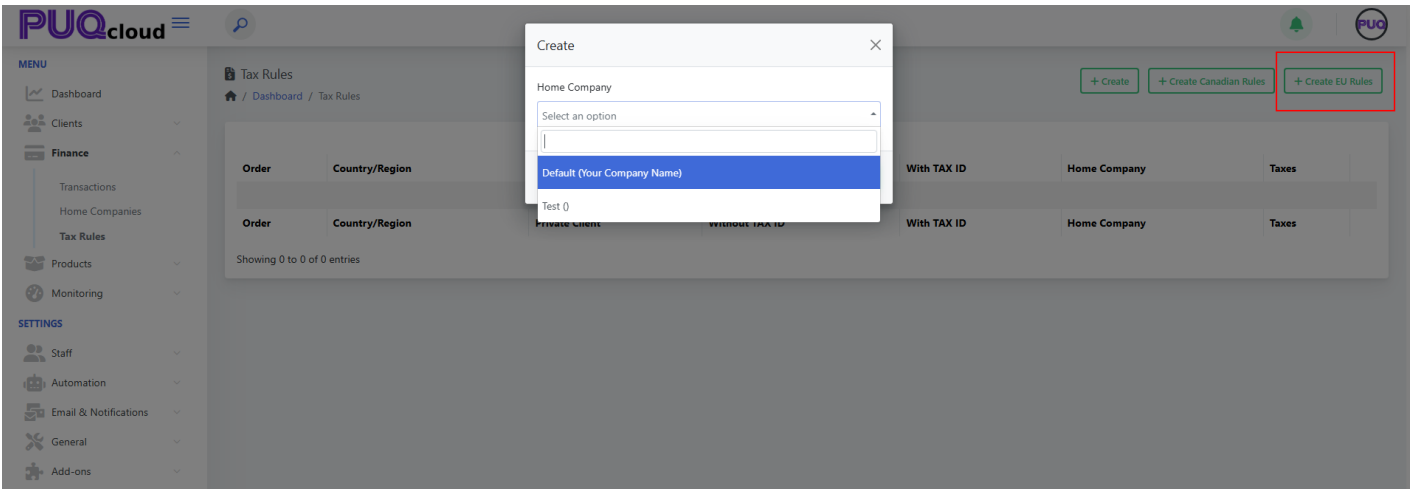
PUQcloud

PUQ

MENU

Dashboard

Clients

Finance

Transactions

Home Companies

Tax Rules

Products

Monitoring

SETTINGS

Staff

Automation

Email & Notifications

General

Add-ons

Tax Rules

/ Dashboard / Tax Rules

+ Create

+ Create Canadian Rules

+ Create EU Rules

| Order | Country/Region | Private Client | Without TAX ID | With TAX ID | Home Company | Taxes |
|---|---|---|---|---|---|---|
| Order | Country/Region | Private Client | Without TAX ID | With TAX ID | Home Company | Taxes |

Showing 0 to 0 of 0 entries

Create

Home Company

Select an option

Default (Your Company Name)

Test ()